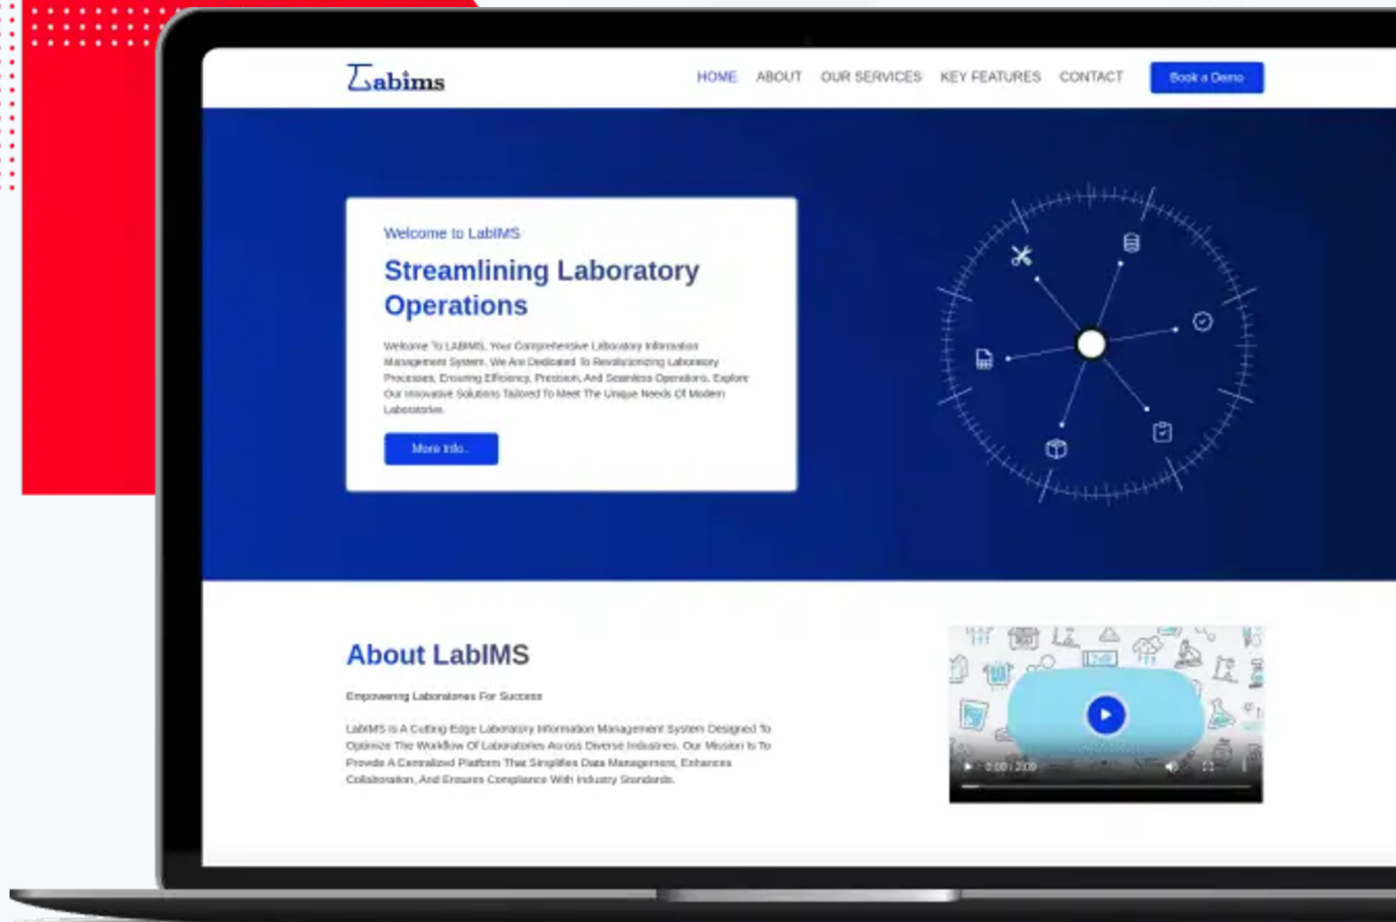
Labims

HOME ABOUT OUR SERVICES KEY FEATURES CONTACT Book a Demo

Welcome to LabIMS

Streamlining Laboratory Operations

Welcome To LABIMS, Your Comprehensive Laboratory Information Management System. We Are Dedicated To Revolutionizing Laboratory Processes, Ensuring Efficiency, Precision, And Seamless Operations. Explore Our Innovative Solutions Tailored To Meet The Unique Needs Of Modern Laboratories.

More Info..

About LabIMS

Empowering Laboratories For Success

LabIMS Is A Cutting Edge Laboratory Information Management System Designed To Optimize The Workflow Of Laboratories Across Diverse Industries. Our Mission Is To Provide A Centralized Platform That Simplifies Data Management, Enhances Collaboration, And Ensures Compliance With Industry Standards.

0:00 / 2:09